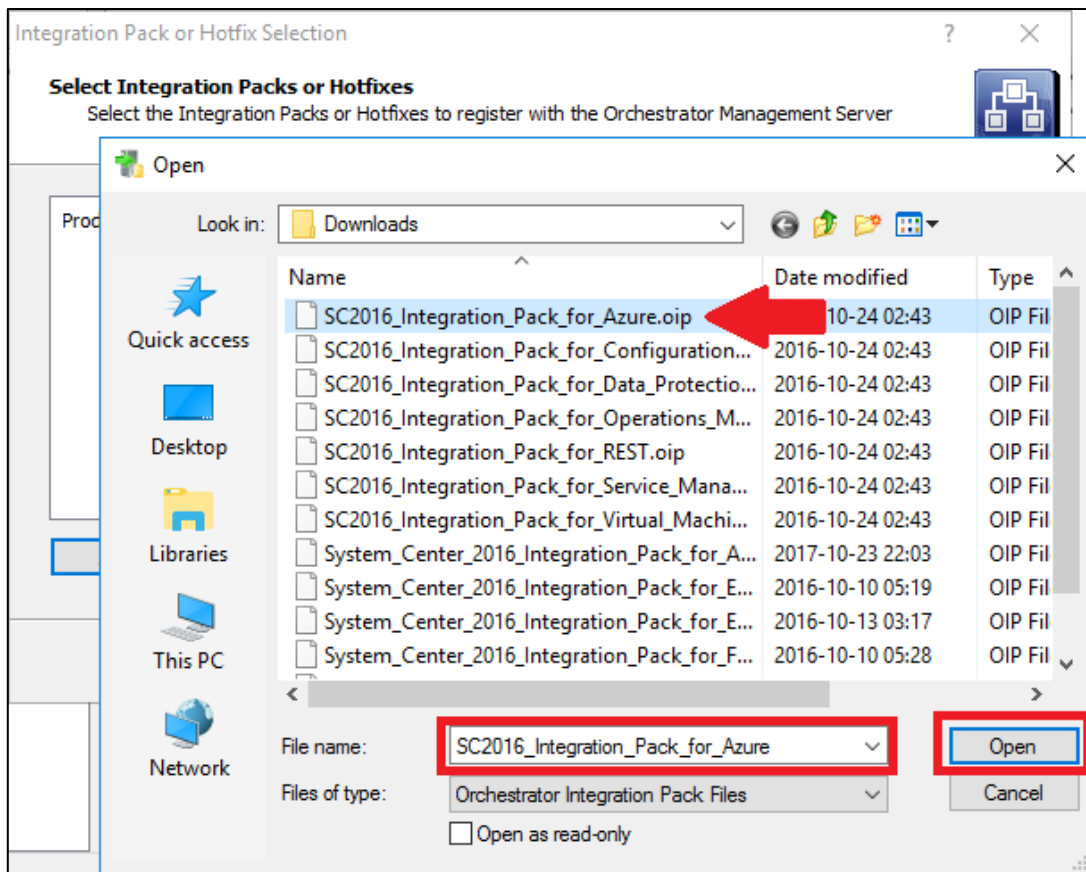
Integration Pack or Hotfix Selection

?

Select Integration Packs or Hotfixes

Select the Integration Packs or Hotfixes to register with the Orchestrator Management Server

Open

Proc

Look in: Downloads

Quick access

Desktop

Libraries

This PC

Network

| Name | Date modified | Type |
|---|---|---|
| SC2016_Integration_Pack_for_Azure.oip | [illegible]10-24 02:43 | OIP Fil |
| SC2016_Integration_Pack_for_Configuration... | 2016-10-24 02:43 | OIP Fil |
| SC2016_Integration_Pack_for_Data_Protectio... | 2016-10-24 02:43 | OIP Fil |
| SC2016_Integration_Pack_for_Operations_M... | 2016-10-24 02:43 | OIP Fil |
| SC2016_Integration_Pack_for_REST.oip | 2016-10-24 02:43 | OIP Fil |
| SC2016_Integration_Pack_for_Service_Mana... | 2016-10-24 02:43 | OIP Fil |
| SC2016_Integration_Pack_for_Virtual_Machi... | 2016-10-24 02:43 | OIP Fil |
| System_Center_2016_Integration_Pack_for_A... | 2017-10-23 22:03 | OIP Fil |
| System_Center_2016_Integration_Pack_for_E... | 2016-10-10 05:19 | OIP Fil |
| System_Center_2016_Integration_Pack_for_E... | 2016-10-13 03:17 | OIP Fil |
| System_Center_2016_Integration_Pack_for_F... | 2016-10-10 05:28 | OIP Fil |

File name: SC2016_Integration_Pack_for_Azure

Open

Files of type: Orchestrator Integration Pack Files

Cancel

Open as read-only